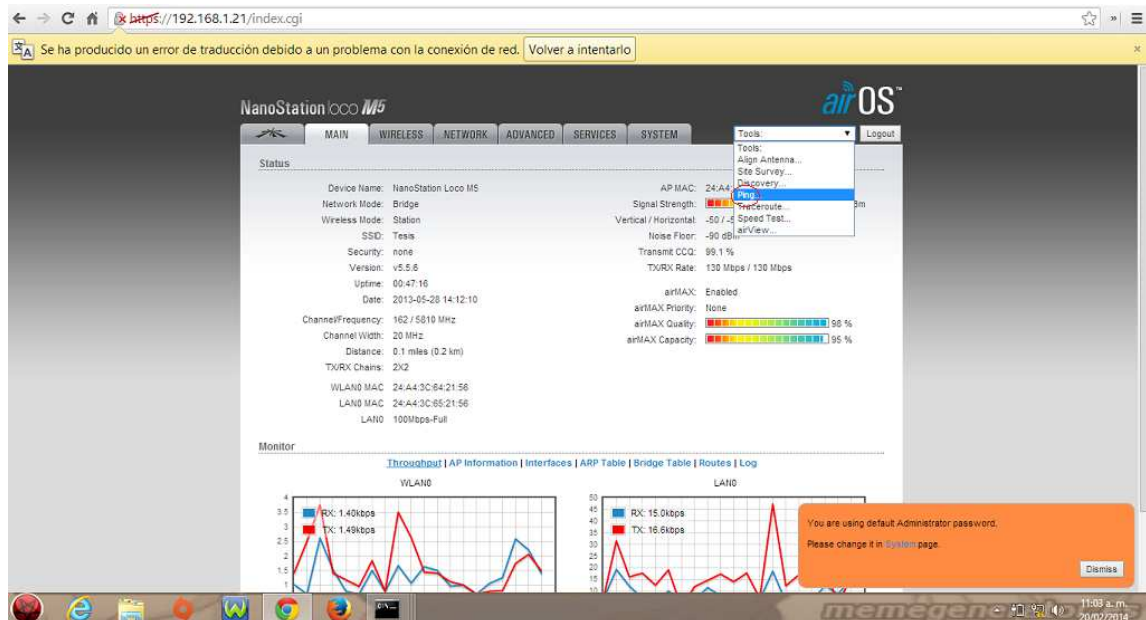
https://192.168.1.21/index.cgi

Se ha producido un error de traducción debido a un problema con la conexión de red. Volver a intentarlo

NanoStation loco M5

airOS

MAIN WIRELESS NETWORK ADVANCED SERVICES SYSTEM

Tools: Logout

Tools:
Align Antenna...
Site Survey...
Discovery...
Ping...
Traceroute...
Speed Test...
airView...

Status

Device Name: NanoStation Loco M5
Network Mode: Bridge
Wireless Mode: Station
SSID: Tesis
Security: none
Version: v5.5.6
Uptime: 00:47:16
Date: 2013-05-28 14:12:10
Channel/Frequency: 162 / 5810 MHz
Channel Width: 20 MHz
Distance: 0.1 miles (0.2 km)
TX/RX Chains: 2X2
WLAN0 MAC: 24:A4:3C:64:21:56
LAN0 MAC: 24:A4:3C:65:21:56
LAN0: 100Mbps-Full

AP MAC: 24:A4
Signal Strength: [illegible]Bm
Vertical / Horizontal: -50 / -5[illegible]
Noise Floor: -90 dBm
Transmit CCQ: 99.1 %
TX/RX Rate: 130 Mbps / 130 Mbps

airMAX: Enabled
airMAX Priority: None
airMAX Quality: 98 %
airMAX Capacity: 95 %

Monitor

Throughput | AP Information | Interfaces | ARP Table | Bridge Table | Routes | Log

WLAN0
4
3.5
3
2.5
2
1.5
1
RX: 1.40kbps
TX: 1.49kbps

LAN0
50
45
40
35
30
25
20
15
10
RX: 15.0kbps
TX: 16.6kbps

You are using default Administrator password.
Please change it in System page.
Dismiss

memegene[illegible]

11:03 a. m.
20/02/2014